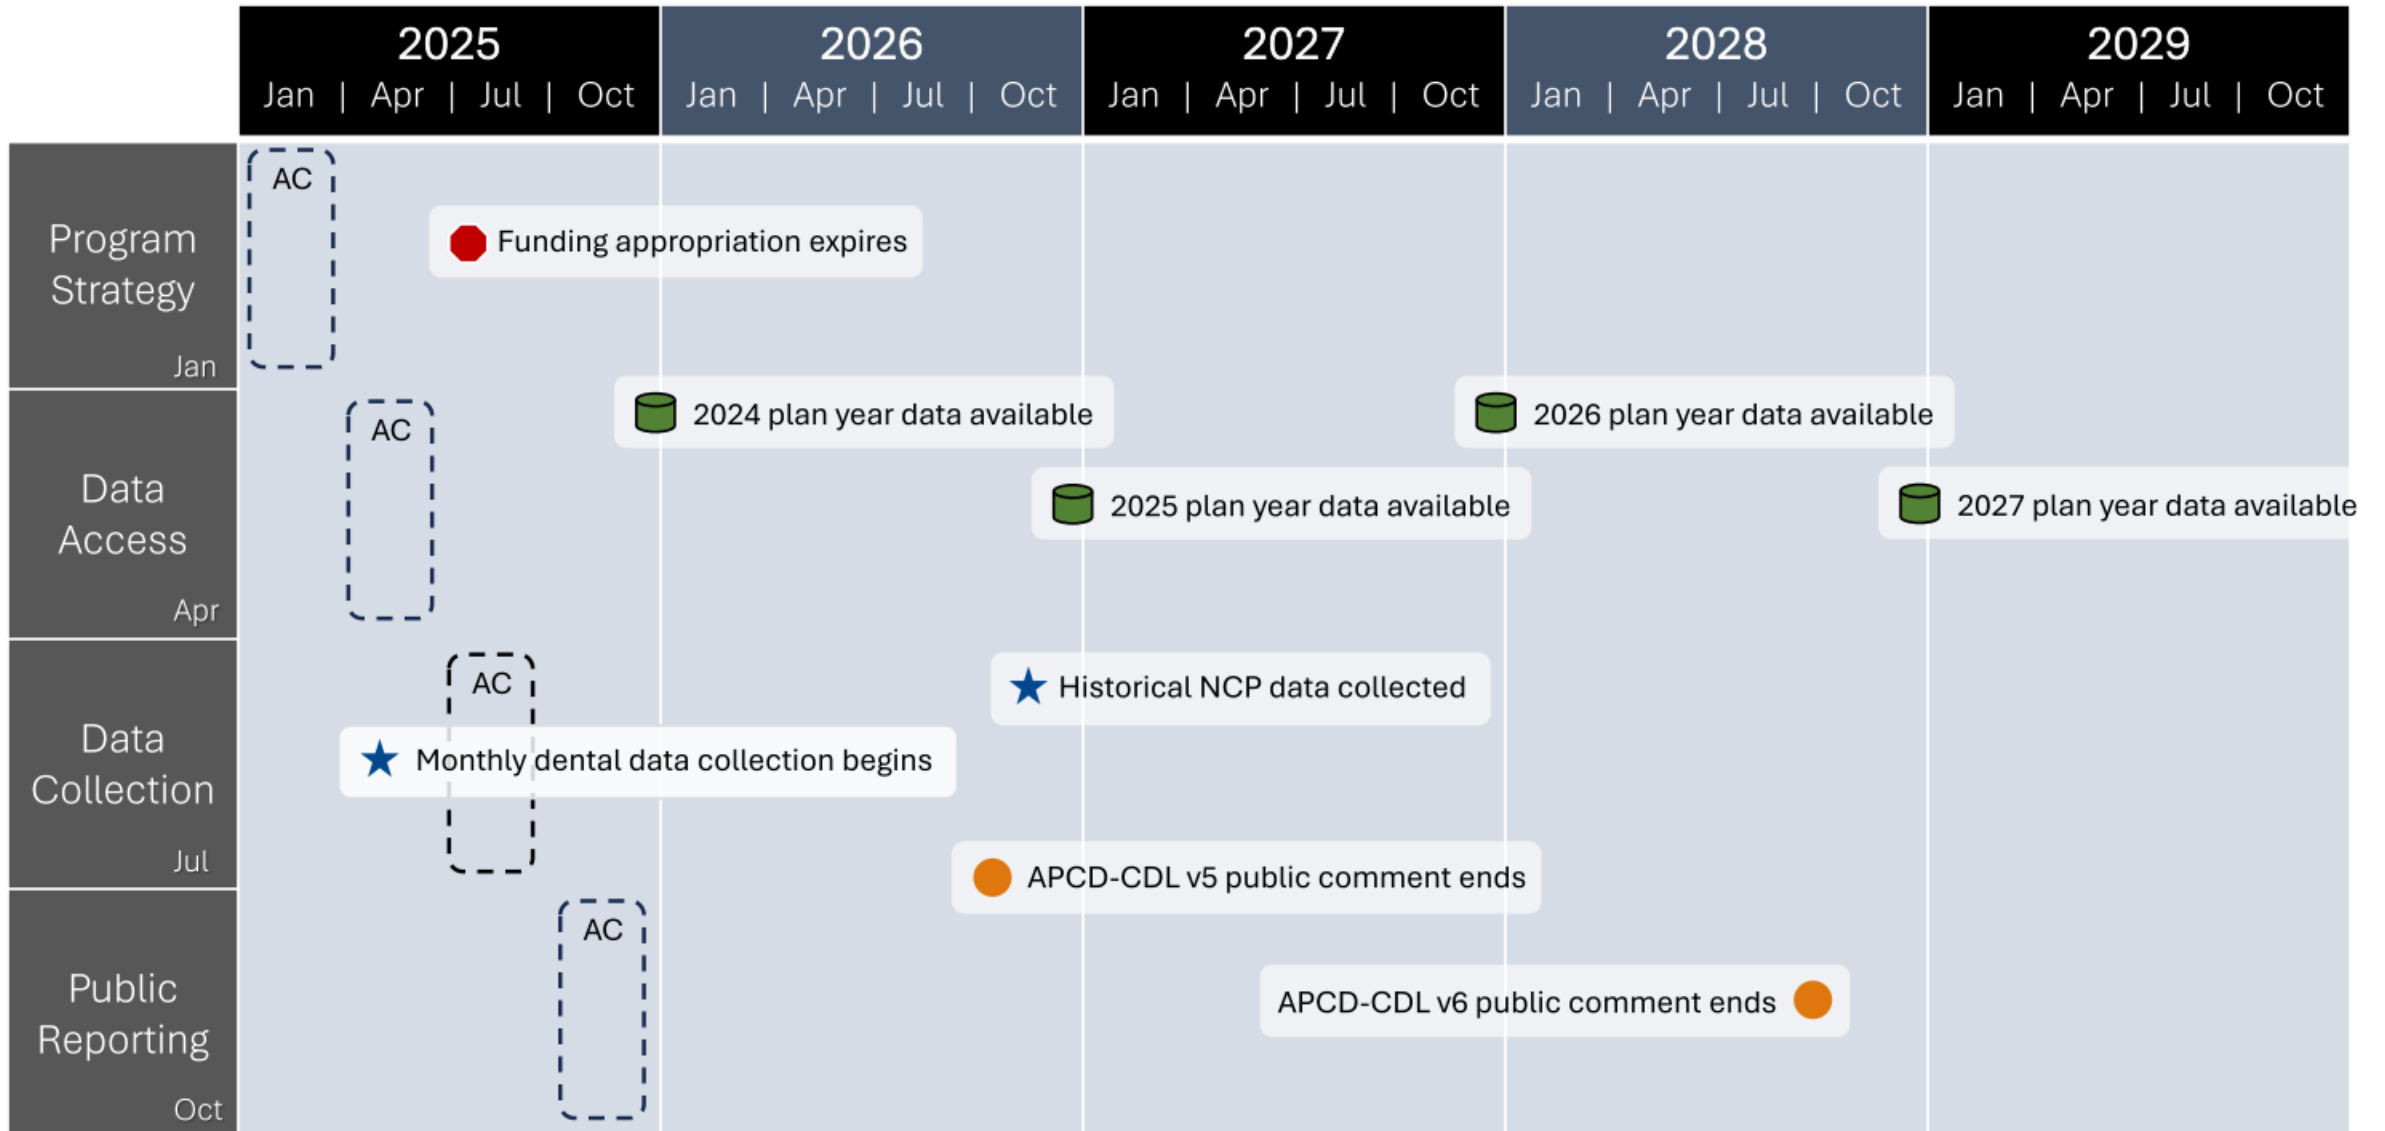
| 2025 | 2026 | 2027 | 2028 | 2029 |
|---|---|---|---|---|
| Jan \| Apr \| Jul \| Oct | Jan \| Apr \| Jul \| Oct | Jan \| Apr \| Jul \| Oct | Jan \| Apr \| Jul \| Oct | Jan \| Apr \| Jul \| Oct |

Program Strategy
Jan

AC

Funding appropriation expires

Data Access
Apr

AC

2024 plan year data available

2026 plan year data available

2025 plan year data available

2027 plan year data available

Data Collection
Jul

AC

Historical NCP data collected

Monthly dental data collection begins

APCD-CDL v5 public comment ends

Public Reporting
Oct

AC

APCD-CDL v6 public comment ends